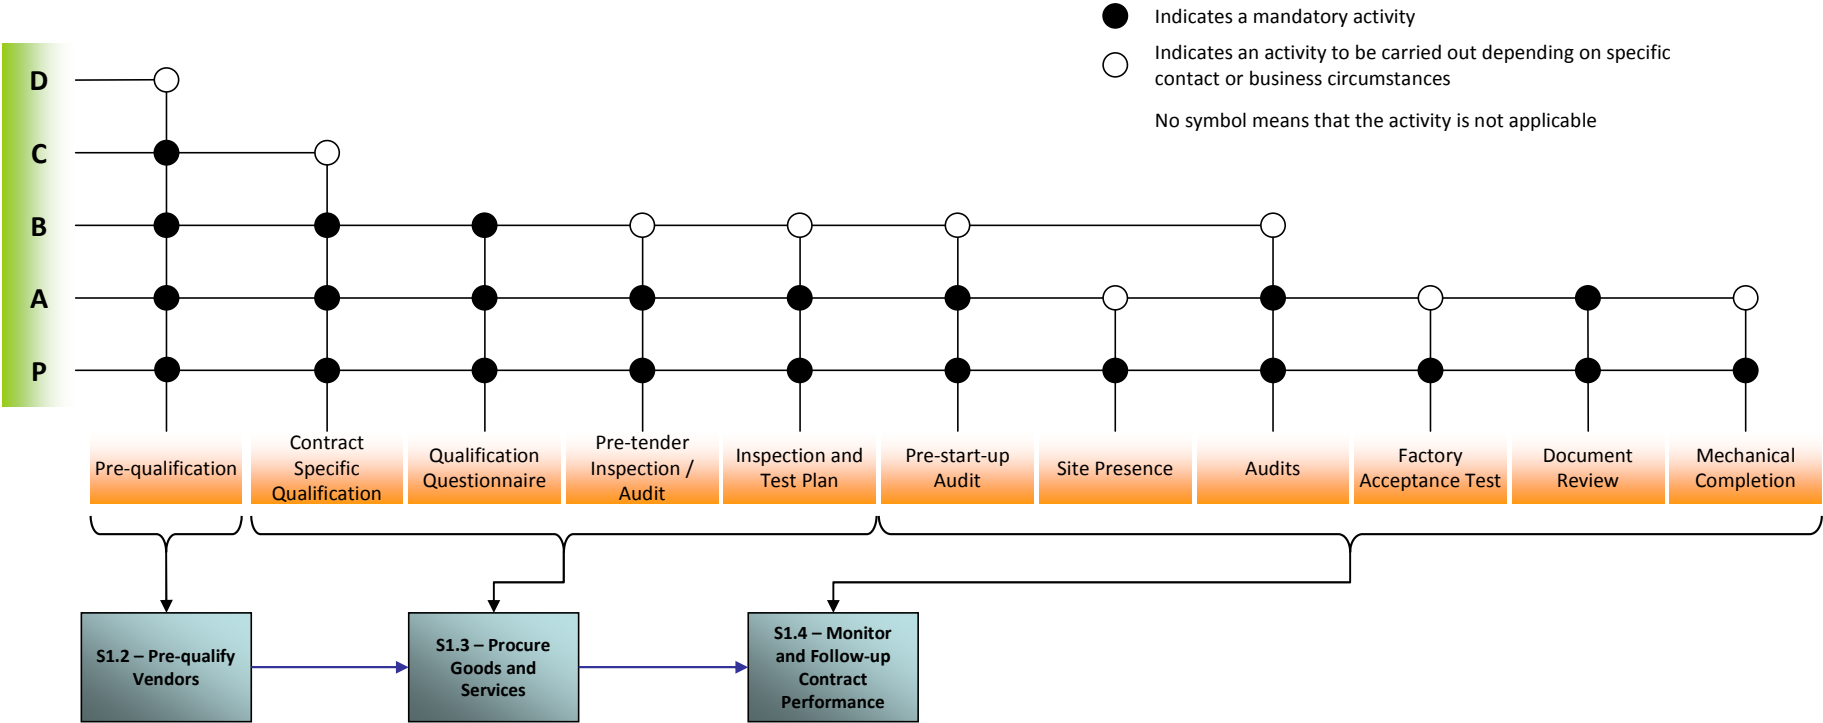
Indicates a mandatory activity

Indicates an activity to be carried out depending on specific contact or business circumstances

No symbol means that the activity is not applicable

D

C

B

A

P

Pre-qualification

Contract Specific Qualification

Qualification Questionnaire

Pre-tender Inspection / Audit

Inspection and Test Plan

Pre-start-up Audit

Site Presence

Audits

Factory Acceptance Test

Document Review

Mechanical Completion

S1.2 – Pre-qualify Vendors

S1.3 – Procure Goods and Services

S1.4 – Monitor and Follow-up Contract Performance